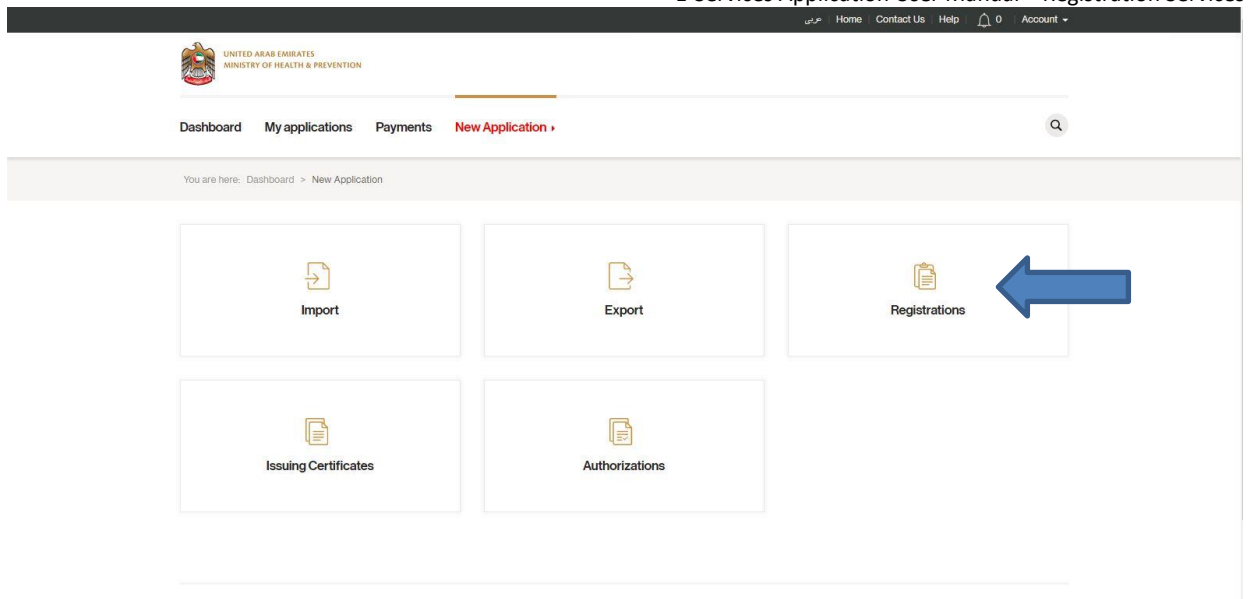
E-Services Application User Manual – Registration Services

عربي | Home | Contact Us | Help | 0 | Account

UNITED ARAB EMIRATES
MINISTRY OF HEALTH & PREVENTION

Dashboard My applications Payments New Application

You are here: Dashboard > New Application

Import

Export

Registrations

Issuing Certificates

Authorizations